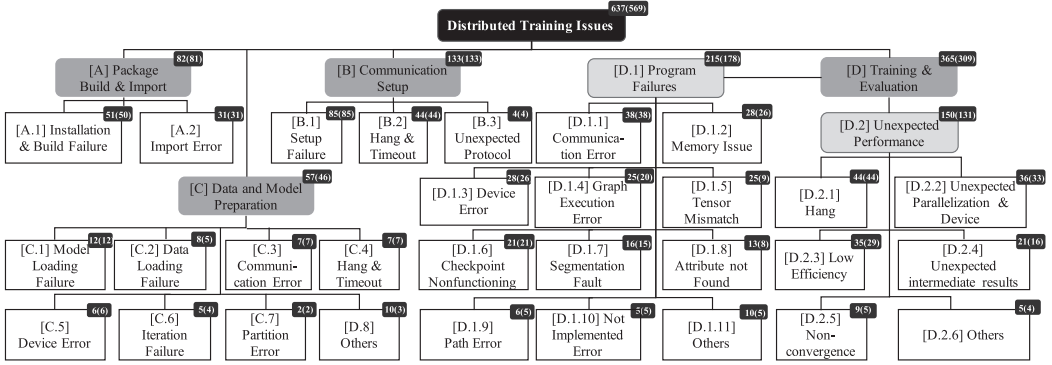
Distributed Training Issues 637(569)

[A] Package Build & Import 82(81)

[A.1] Installation & Build Failure 51(50)

[A.2] Import Error 31(31)

[B] Communication Setup 133(133)

[B.1] Setup Failure 85(85)

[B.2] Hang & Timeout 44(44)

[B.3] Unexpected Protocol 4(4)

[C] Data and Model Preparation 57(46)

[C.1] Model Loading Failure 12(12

[C.2] Data Loading Failure 8(5)

[C.3] Communication Error 7(7)

[C.4] Hang & Timeout 7(7)

[C.5] Device Error 6(6)

[C.6] Iteration Failure 5(4)

[C.7] Partition Error 2(2)

[D.8] Others 10(3)

[D.1] Program Failures 215(178)

[D.1.1] Communication Error 38(38)

[D.1.2] Memory Issue 28(26)

[D.1.3] Device Error 28(26

[D.1.4] Graph Execution Error 25(20)

[D.1.5] Tensor Mismatch 25(9)

[D.1.6] Checkpoint Nonfunctioning 21(21)

[D.1.7] Segmentation Fault 16(15)

[D.1.8] Attribute not Found 13(8)

[D.1.9] Path Error 6(5)

[D.1.10] Not Implemented Error 5(5)

[D.1.11] Others 10(5)

[D] Training & Evaluation 365(309)

[D.2] Unexpected Performance 150(131)

[D.2.1] Hang 44(44)

[D.2.2] Unexpected Parallelization & Device 36(33)

[D.2.3] Low Efficiency 35(29)

[D.2.4] Unexpected intermediate results 21(16)

[D.2.5] Non-convergence 9(5)

[D.2.6] Others 5(4)